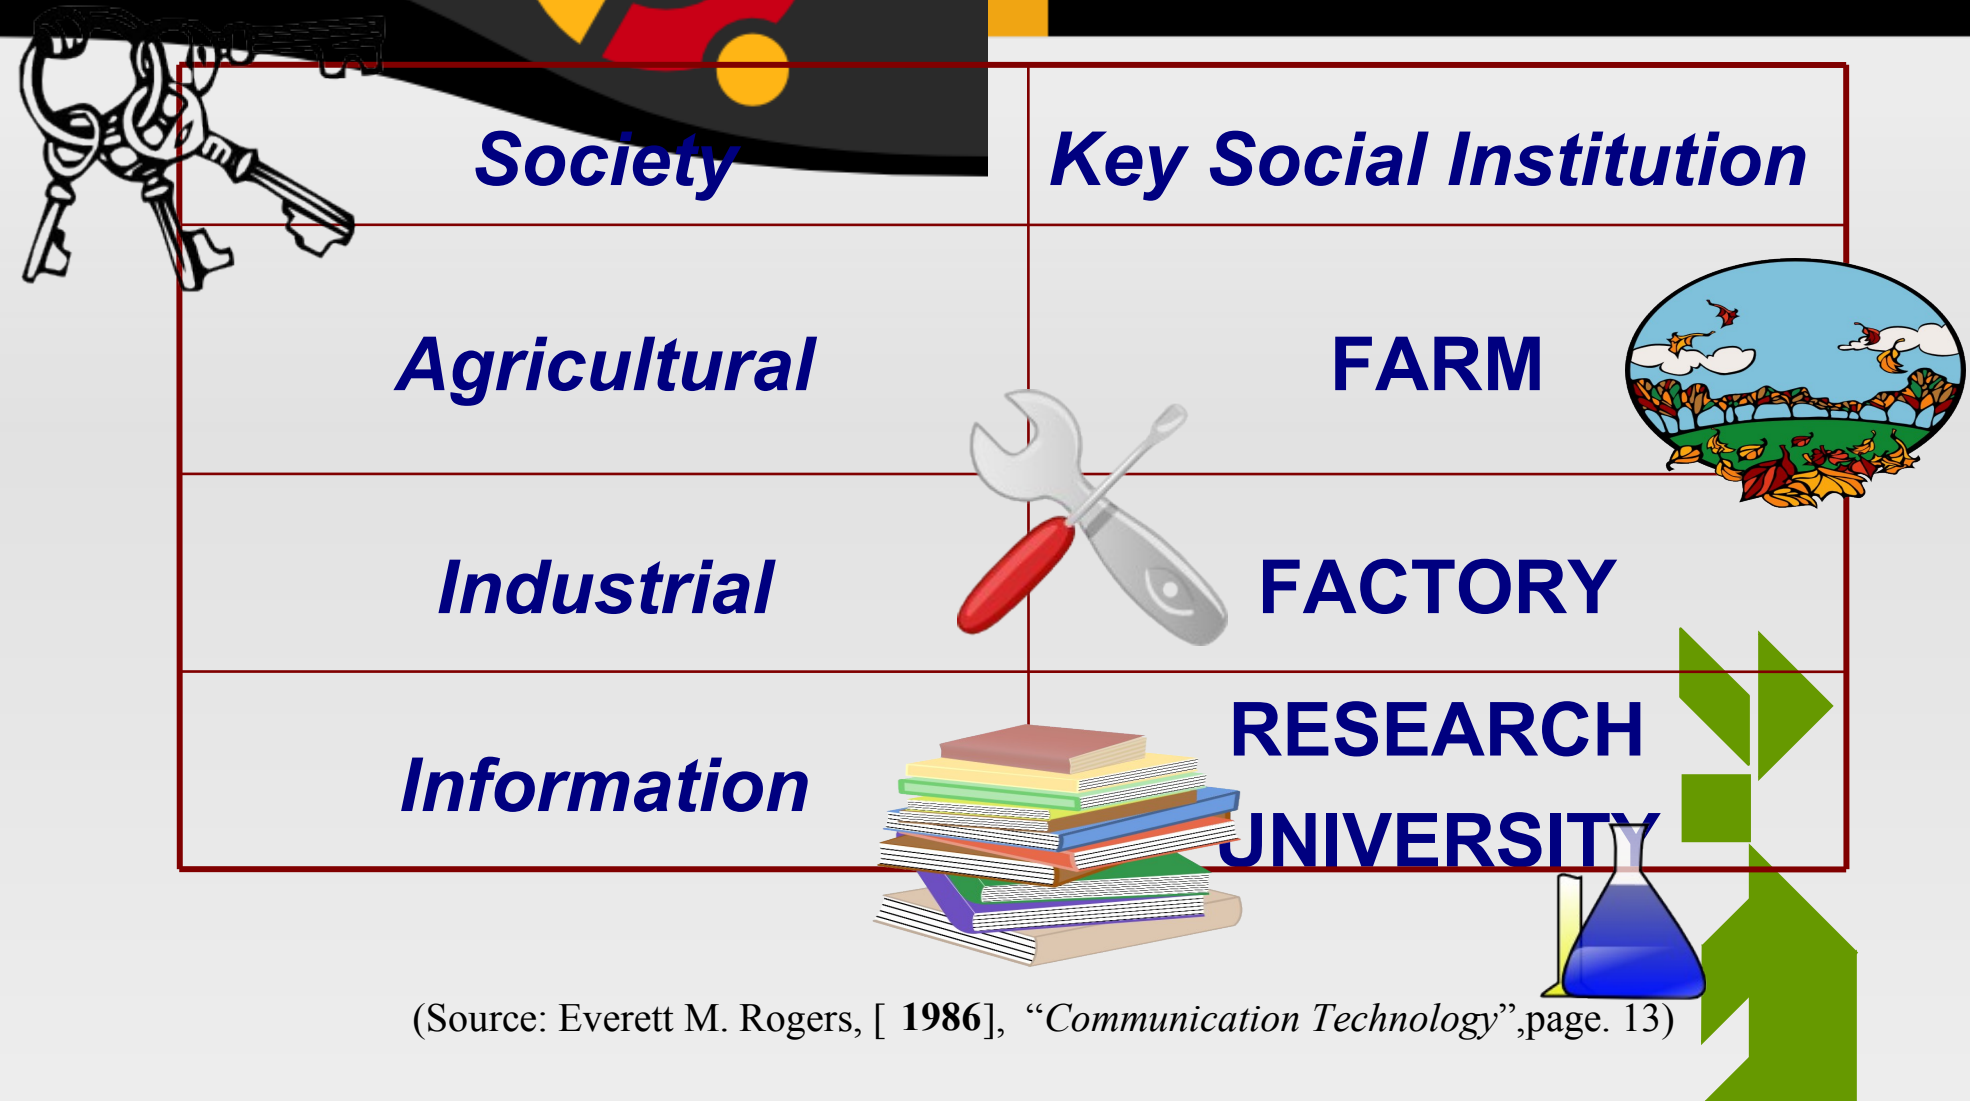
| Society | Key Social Institution |
|---|---|
| Agricultural | FARM |
| Industrial | FACTORY |
| Information | RESEARCH UNIVERSITY |

(Source: Everett M. Rogers, [ 1986], “Communication Technology”,page. 13)